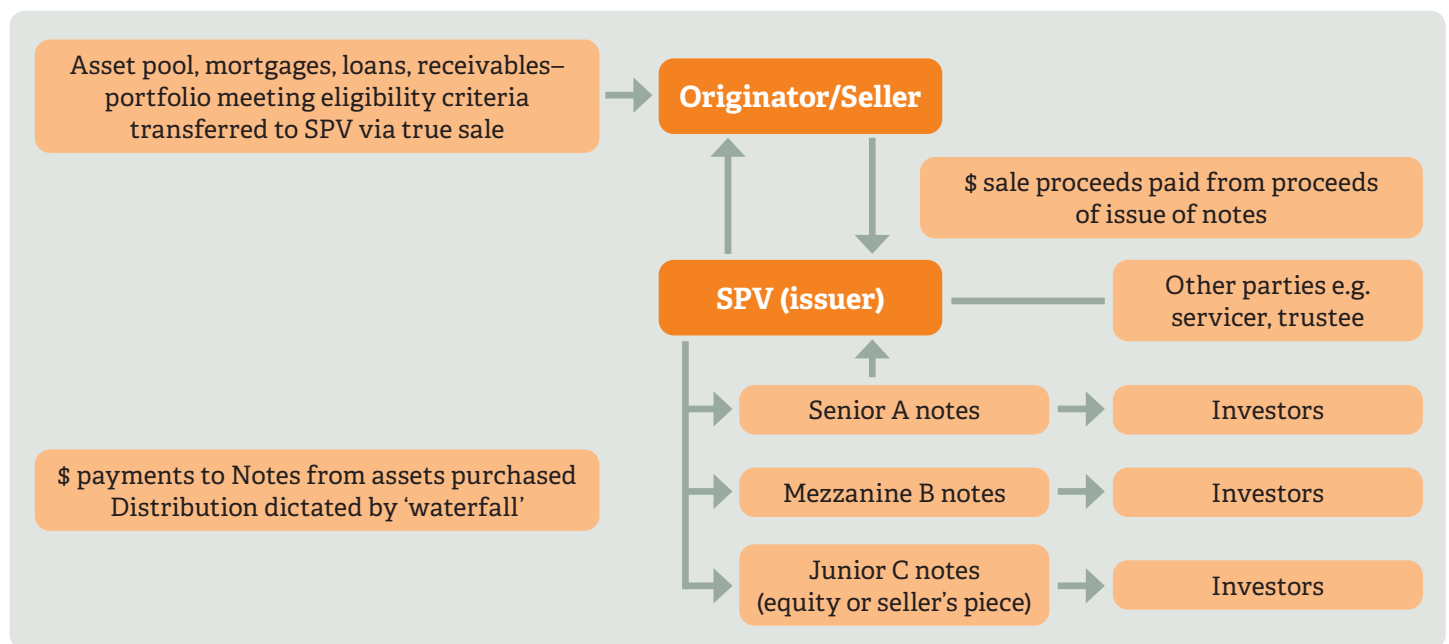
Asset pool, mortgages, loans, receivables–portfolio meeting eligibility criteria transferred to SPV via true sale

Originator/Seller

$ sale proceeds paid from proceeds of issue of notes

SPV (issuer)

Other parties e.g. servicer, trustee

Senior A notes

Investors

$ payments to Notes from assets purchased Distribution dictated by 'waterfall'

Mezzanine B notes

Investors

Junior C notes (equity or seller's piece)

Investors